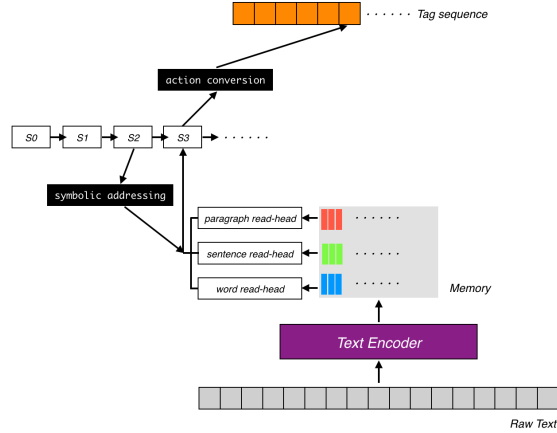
· · · · · · Tag sequence

action conversion

S0

S1

S2

S3

· · · · · ·

symbolic addressing

paragraph read-head

· · · · · ·

sentence read-head

· · · · · ·

word read-head

· · · · · ·

Memory

Text Encoder

Raw Text